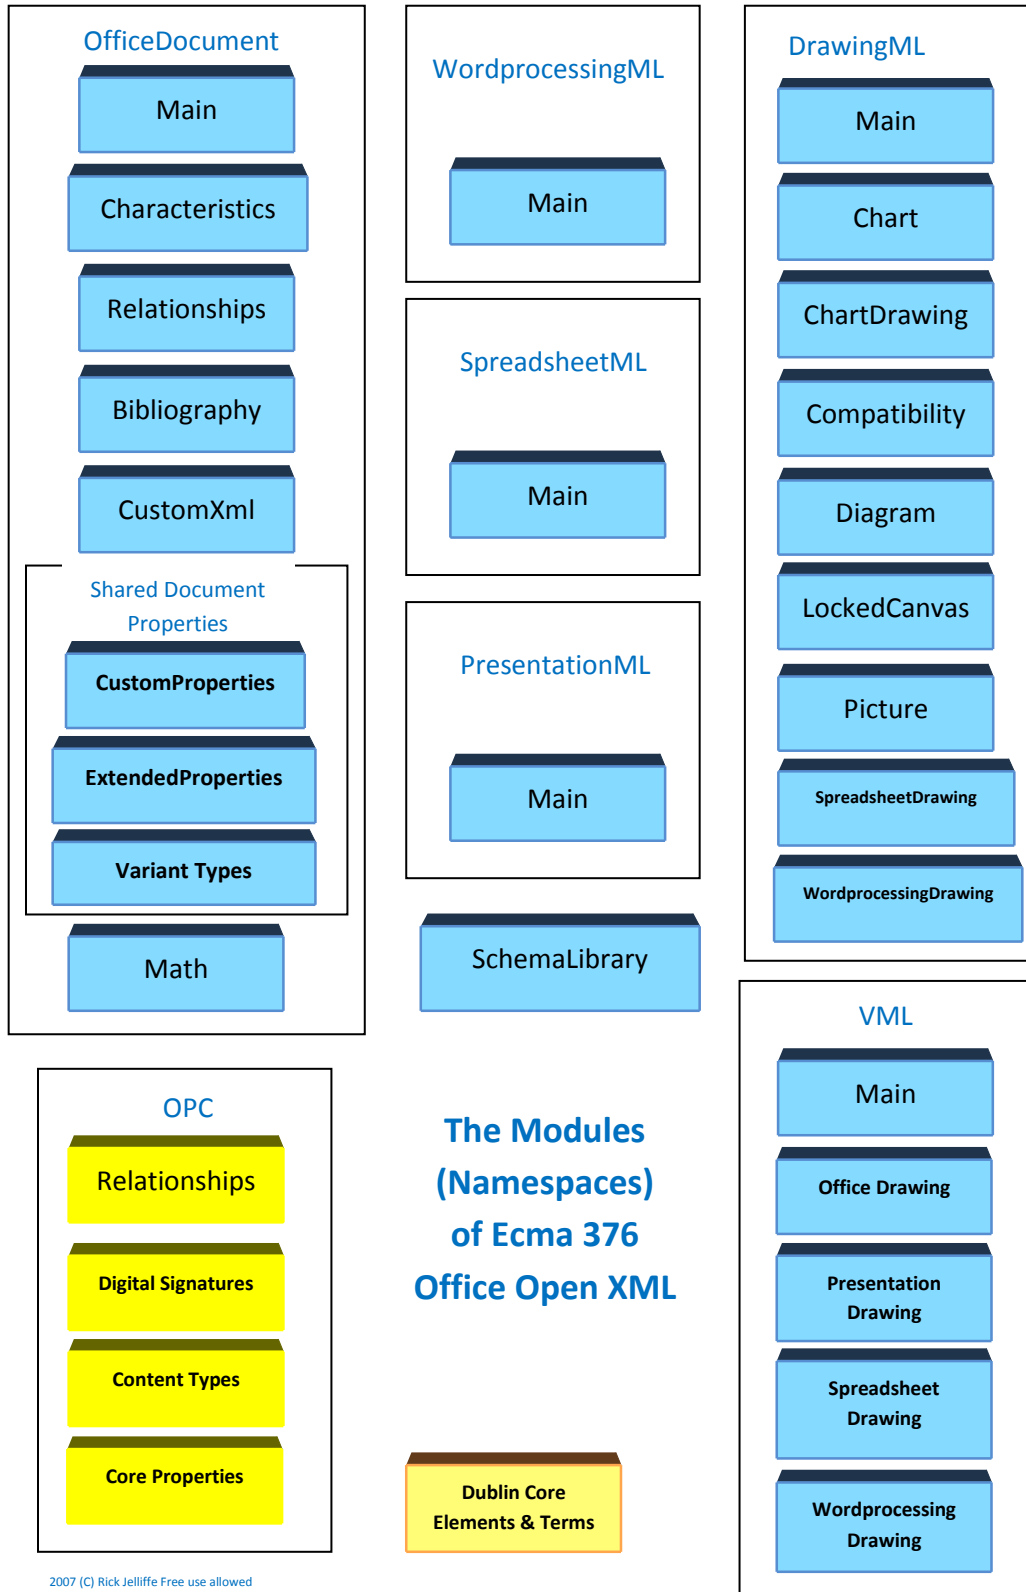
OfficeDocument

Main

Characteristics

Relationships

Bibliography

CustomXml

Shared Document Properties

CustomProperties

ExtendedProperties

Variant Types

Math

WordprocessingML

Main

SpreadsheetML

Main

PresentationML

Main

SchemaLibrary

DrawingML

Main

Chart

ChartDrawing

Compatibility

Diagram

LockedCanvas

Picture

SpreadsheetDrawing

WordprocessingDrawing

OPC

Relationships

Digital Signatures

Content Types

Core Properties

The Modules (Namespaces) of Ecma 376 Office Open XML

Dublin Core Elements & Terms

VML

Main

Office Drawing

Presentation Drawing

Spreadsheet Drawing

Wordprocessing Drawing

2007 (C) Rick Jelliffe Free use allowed